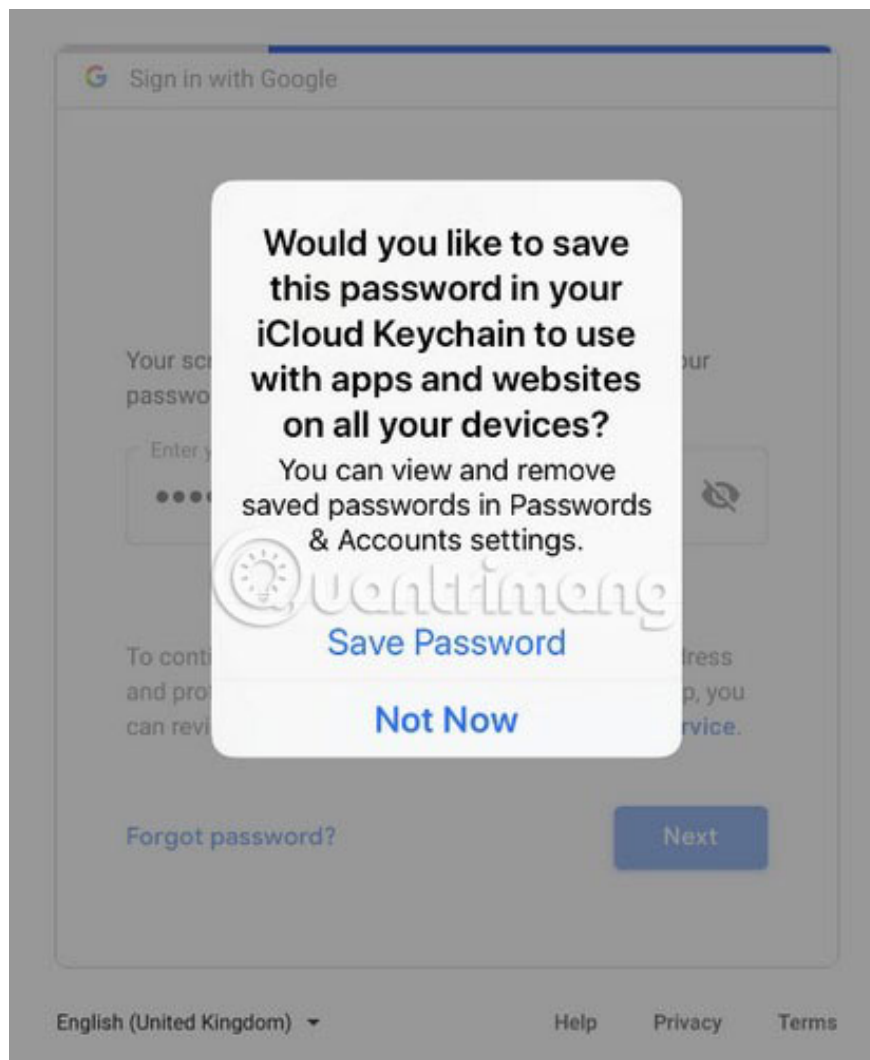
G Sign in with Google

Would you like to save this password in your iCloud Keychain to use with apps and websites on all your devices?

You can view and remove saved passwords in Passwords & Accounts settings.

Quantrimang

Save Password

Not Now

Your scr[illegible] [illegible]ur passwo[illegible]

Enter y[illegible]

••••

To conti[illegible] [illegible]dress and pro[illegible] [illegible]p, you can revi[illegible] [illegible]rvice.

Forgot password?

Next

English (United Kingdom)

Help

Privacy

Terms